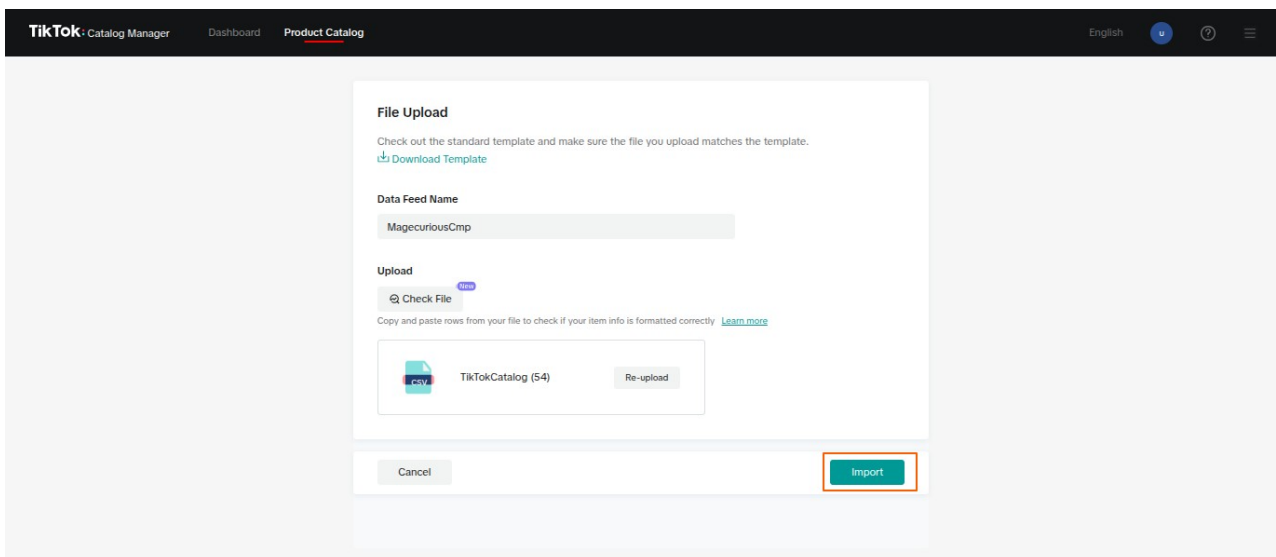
TikTok: Catalog Manager Dashboard Product Catalog English U

File Upload

Check out the standard template and make sure the file you upload matches the template.
Download Template

Data Feed Name

MagecuriousCmp

Upload

Check File New

Copy and paste rows from your file to check if your item info is formatted correctly Learn more

CSV TikTokCatalog (54) Re-upload

Cancel Import